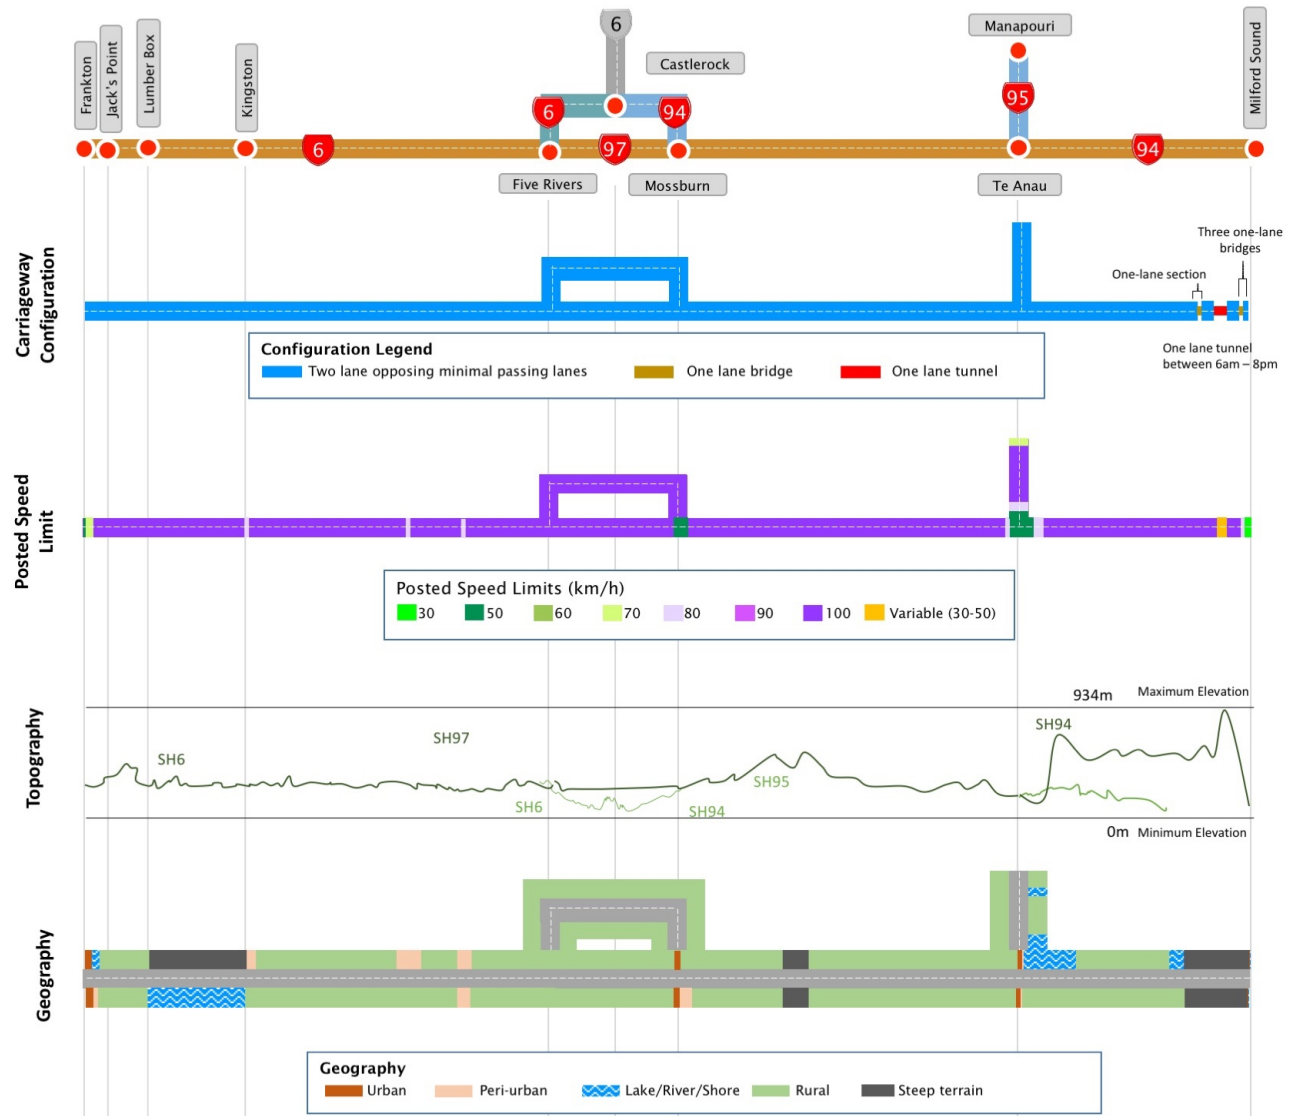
Frankton

Jack's Point

Lumber Box

Kingston

6

Castlerock

Manapouri

Milford Sound

6

94

95

6

97

94

Five Rivers

Mossburn

Te Anau

Carriageway Configuration

Three one-lane bridges

One-lane section

Configuration Legend

Two lane opposing minimal passing lanes

One lane bridge

One lane tunnel

One lane tunnel between 6am – 8pm

Posted Speed Limit

Posted Speed Limits (km/h)

30 50 60 70 80 90 100 Variable (30-50)

Topography

934m Maximum Elevation

SH94

SH97

SH6

SH95

SH6

SH94

0m Minimum Elevation

Geography

Geography

Urban Peri-urban Lake/River/Shore Rural Steep terrain